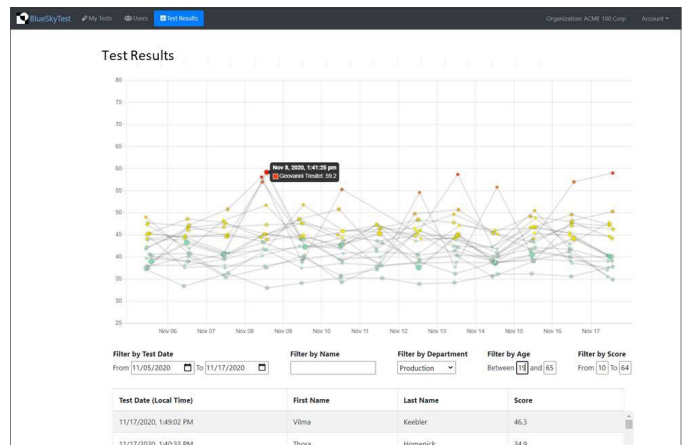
BlueSkyTest My Tests Users Test Results Organization: ACME 100 Corp Account

Test Results

80
75
70
65
60
55
50
45
40
35
30
25

Nov 8, 2020, 1:41:25 pm
Geovanni Treutel: 59.2

Nov 06 Nov 07 Nov 08 Nov 09 Nov 10 Nov 11 Nov 12 Nov 13 Nov 14 Nov 15 Nov 16 Nov 17

Filter by Test Date
From 11/05/2020 To 11/17/2020

Filter by Name

Filter by Department
Production

Filter by Age
Between 19 and 65

Filter by Score
From 10 To 64

| Test Date (Local Time) | First Name | Last Name | Score |
|---|---|---|---|
| 11/17/2020, 1:49:02 PM | Vilma | Keebler | 46.3 |
| 11/17/2020, 2:40:33 PM | Thora | Homenick | 34.9 |